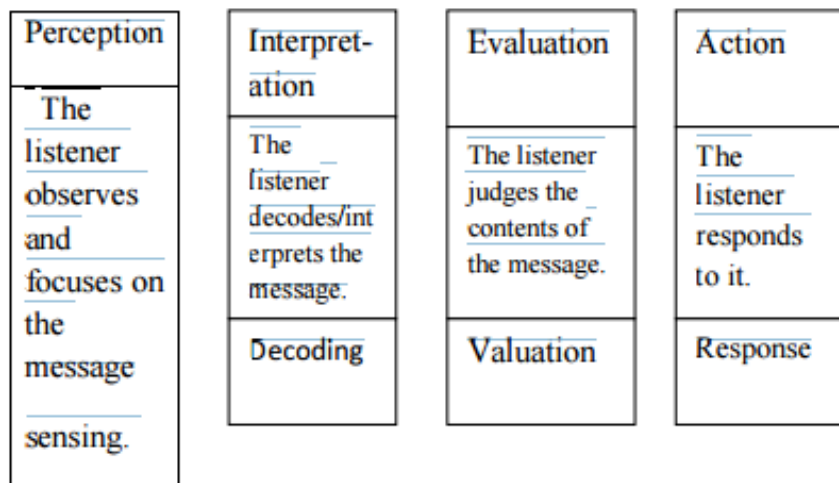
| Perception | Interpretation | Evaluation | Action |
|---|---|---|---|
| The listener observes and focuses on the message sensing. | The listener decodes/interprets the message. | The listener judges the contents of the message. | The listener responds to it. |
| | Decoding | Valuation | Response |